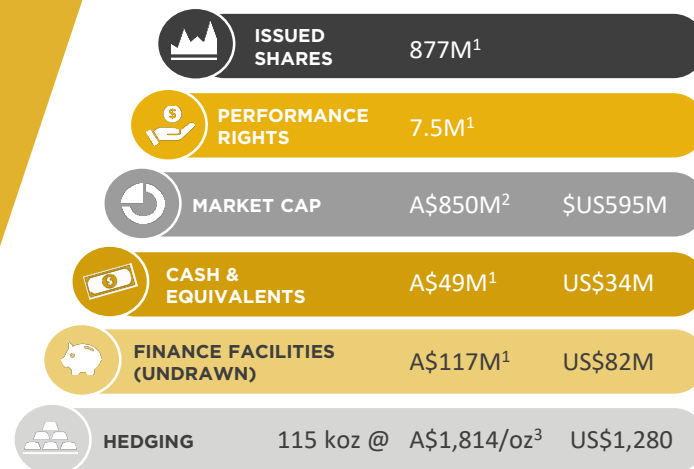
ISSUED SHARES 877M$^1$

PERFORMANCE RIGHTS 7.5M$^1$

MARKET CAP A$850M$^2$ $US595M

CASH & EQUIVALENTS A$49M$^1$ US$34M

FINANCE FACILITIES (UNDRAWN) A$117M$^1$ US$82M

HEDGING 115 koz @ A$1,814/oz$^3$ US$1,280